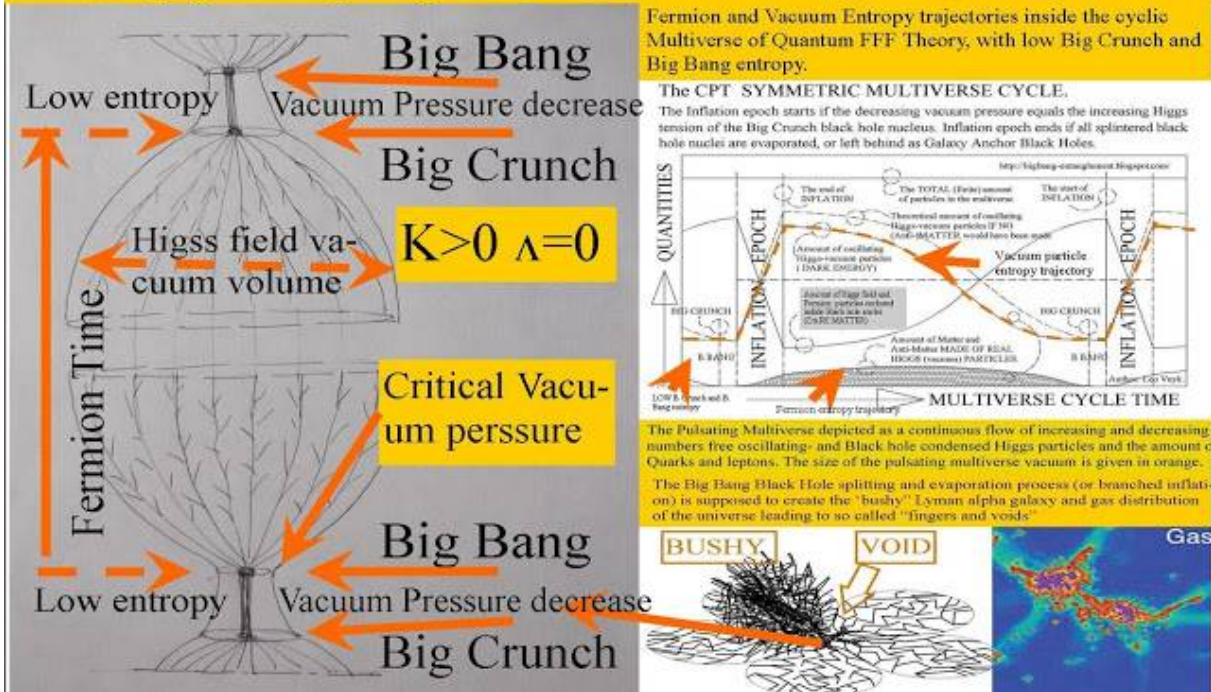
Big Bang

Low entropy

Vacuum Pressure decrease

Big Crunch

Higss field vacuum volume

K>0 ʌ=0

Fermion Time

Critical Vacuum perssure

Big Bang

Low entropy

Vacuum Pressure decrease

Big Crunch

Fermion and Vacuum Entropy trajectories inside the cyclic Multiverse of Quantum FFF Theory, with low Big Crunch and Big Bang entropy.

The CPT SYMMETRIC MULTIVERSE CYCLE.

The Inflation epoch starts if the decreasing vacuum pressure equals the increasing Higgs tension of the Big Crunch black hole nucleus. Inflation epoch ends if all splintered black hole nuclei are evaporated, or left behind as Galaxy Anchor Black Holes.

http://bigbang-entanglement.blogspot.com/

QUANTITIES

The end of INFLATION

The TOTAL (finite) amount of particles in the multiverse

The start of INFLATION

Theoretical amount of oscillating Higgs-vacuum particles IF NO (Anti-)MATTER would have been made

INFLATION EPOCH

Amount of oscillating Higgs-vacuum particles (DARK ENERGY)

Vacuum particle entropy trajectory

INFLATION EPOCH

BIG CRUNCH

Amount of Higgs field and Tension particles enclosed inside black hole nuclei (DARK MATTER)

BIG CRUNCH

B.BANG

Amount of Matter and Anti-Matter MADE OF REAL HIGGS (vacuum) PARTICLES

B.BANG

LOW B.Crunch and B.Bang entropy

Fermion entropy trajectory

Author Leo Vuyk

MULTIVERSE CYCLE TIME

The Pulsating Multiverse depicted as a continuous flow of increasing and decreasing numbers free oscillating- and Black hole condensed Higgs particles and the amount of Quarks and leptons. The size of the pulsating multiverse vacuum is given in orange.

The Big Bang Black Hole splitting and evaporation process (or branched inflation) is supposed to create the "bushy" Lyman alpha galaxy and gas distribution of the universe leading to so called "fingers and voids"

BUSHY

VOID

Gas